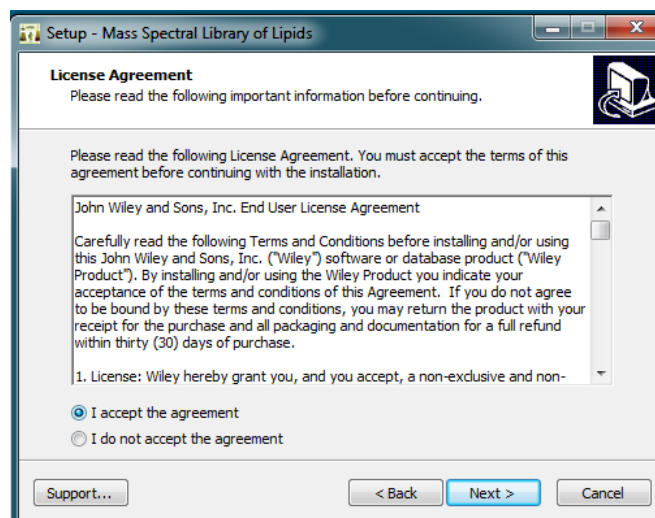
Setup - Mass Spectral Library of Lipids

License Agreement
Please read the following important information before continuing.

Please read the following License Agreement. You must accept the terms of this agreement before continuing with the installation.

John Wiley and Sons, Inc. End User License Agreement

Carefully read the following Terms and Conditions before installing and/or using this John Wiley and Sons, Inc. ("Wiley") software or database product ("Wiley Product"). By installing and/or using the Wiley Product you indicate your acceptance of the terms and conditions of this Agreement. If you do not agree to be bound by these terms and conditions, you may return the product with your receipt for the purchase and all packaging and documentation for a full refund within thirty (30) days of purchase.

1. License: Wiley hereby grant you, and you accept, a non-exclusive and non-

I accept the agreement
I do not accept the agreement

Support...
< Back
Next >
Cancel